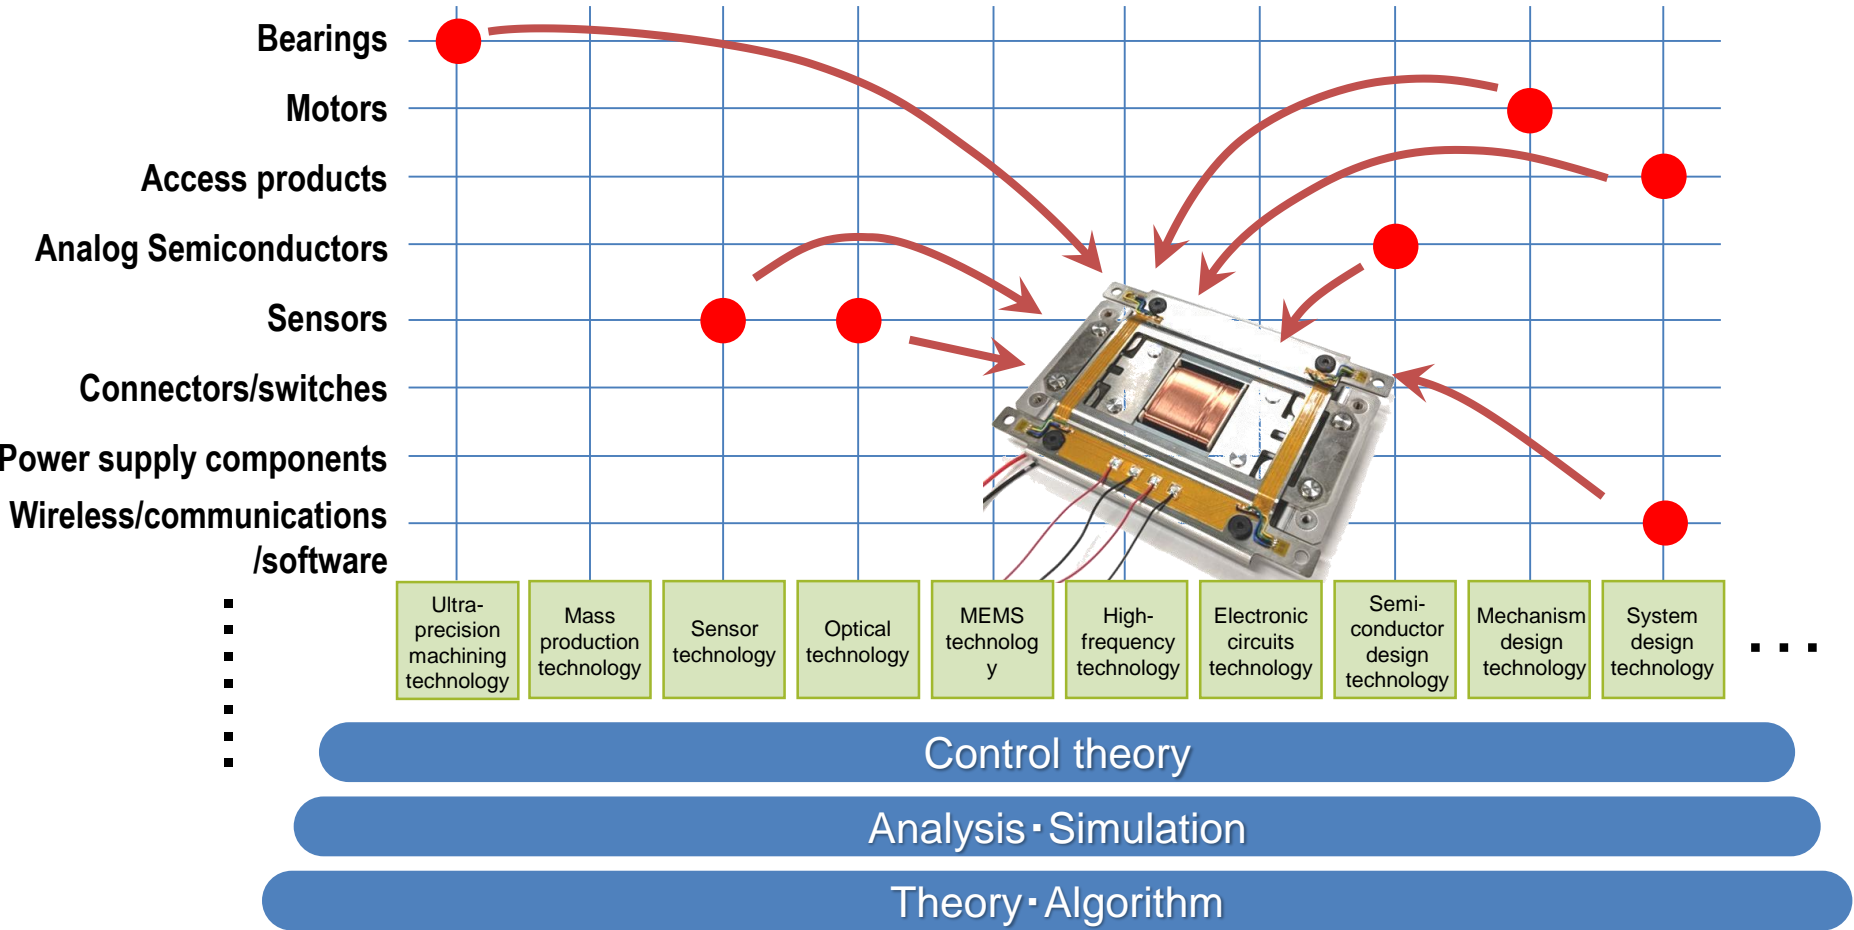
Bearings
Motors
Access products
Analog Semiconductors
Sensors
Connectors/switches
Power supply components
Wireless/communications /software

Ultra-precision machining technology
Mass production technology
Sensor technology
Optical technology
MEMS technolog y
High-frequency technology
Electronic circuits technology
Semi-conductor design technology
Mechanism design technology
System design technology
...

Control theory
Analysis・Simulation
Theory・Algorithm